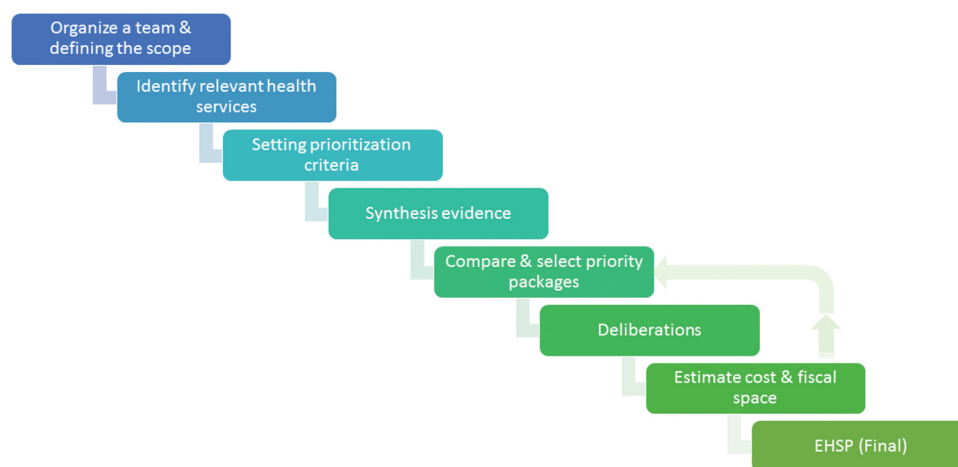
Organize a team & defining the scope

Identify relevant health services

Setting prioritization criteria

Synthesis evidence

Compare & select priority packages

Deliberations

Estimate cost & fiscal space

EHSP (Final)